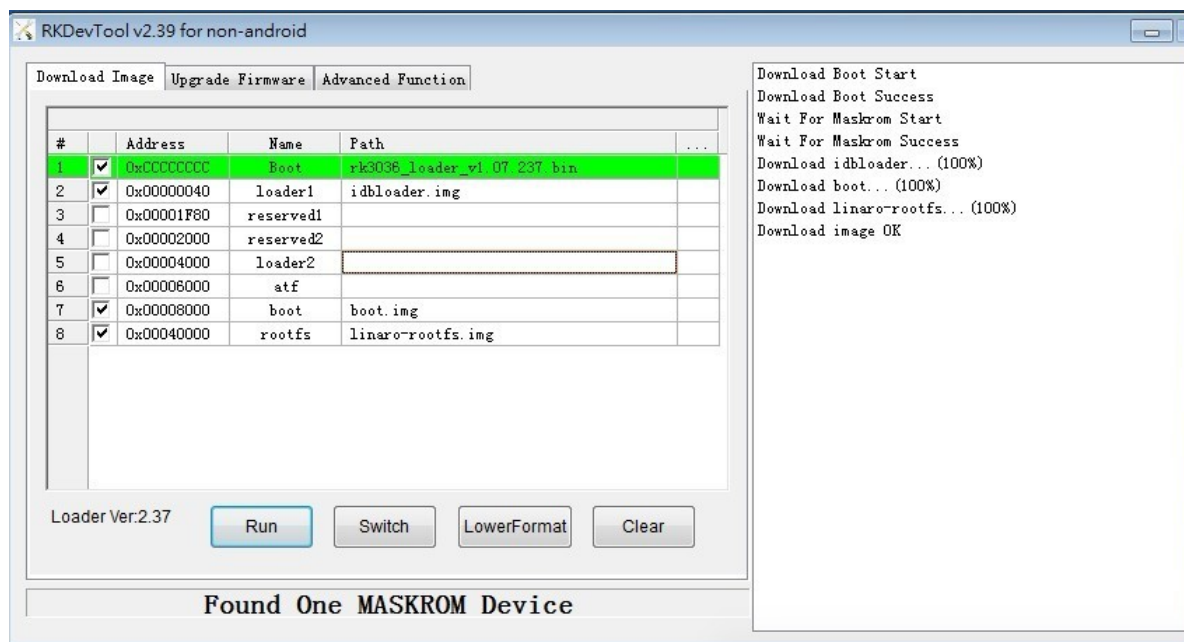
RKDevTool v2.39 for non-android

Download Image | Upgrade Firmware | Advanced Function

| # | | Address | Name | Path | ... |
|---|---|---|---|---|---|
| 1 | ☑ | 0xCCCCCCCC | Boot | rk3036_loader_v1.07.237.bin | |
| 2 | ☑ | 0x00000040 | loader1 | idbloader.img | |
| 3 | ☐ | 0x00001F80 | reserved1 | | |
| 4 | ☐ | 0x00002000 | reserved2 | | |
| 5 | ☐ | 0x00004000 | loader2 | | |
| 6 | ☐ | 0x00006000 | atf | | |
| 7 | ☑ | 0x00008000 | boot | boot.img | |
| 8 | ☑ | 0x00040000 | rootfs | linaro-rootfs.img | |

Loader Ver:2.37

Run | Switch | LowerFormat | Clear

Found One MASKROM Device

Download Boot Start
Download Boot Success
Wait For Maskrom Start
Wait For Maskrom Success
Download idbloader... (100%)
Download boot... (100%)
Download linaro-rootfs... (100%)
Download image OK